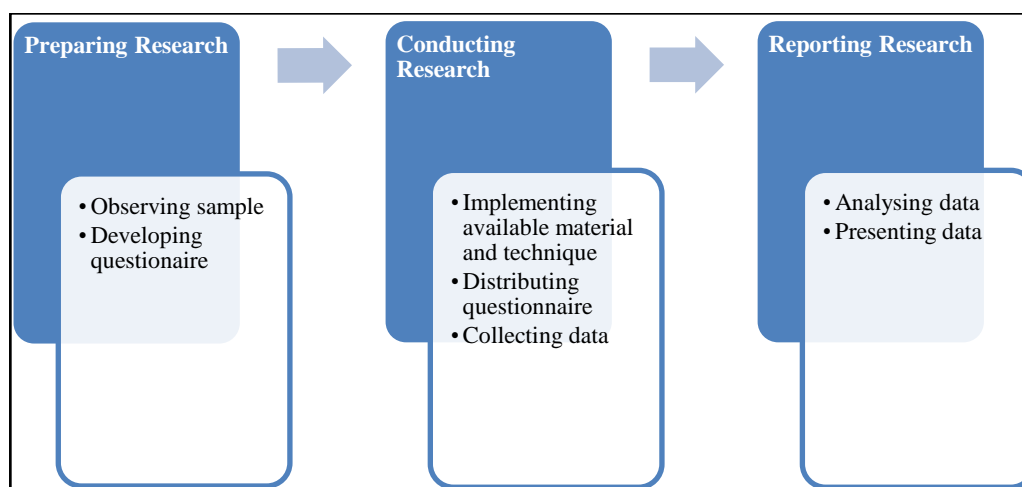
Preparing Research

- Observing sample
- Developing questionaire

Conducting Research

- Implementing available material and technique
- Distributing questionnaire
- Collecting data

Reporting Research

- Analysing data
- Presenting data